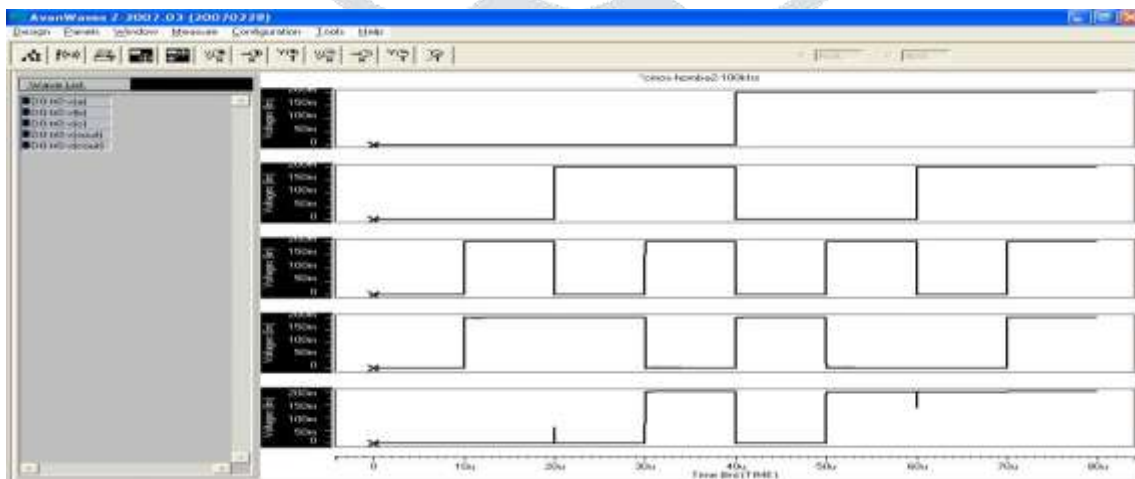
AvanWaves Z-2007.03 (20070228)
Design Panels Window Measure Configuration Tools Help

Wave List
D0:t0:v(a)
D0:t0:v(b)
D0:t0:v(c)
D0:t0:v(sout)
D0:t0:v(cout)

*cmos-bomba2-100khz

Voltage (lin)
150m
100m
50m
0

Voltage (lin)
200m
150m
100m
50m
0

Voltage (lin)
150m
100m
50m
0

Voltage (lin)
200m
150m
100m
50m
0

Voltage (lin)
200m
150m
100m
50m
0

0 10u 20u 30u 40u 50u 60u 70u 80u
Time (lin) (TIME)